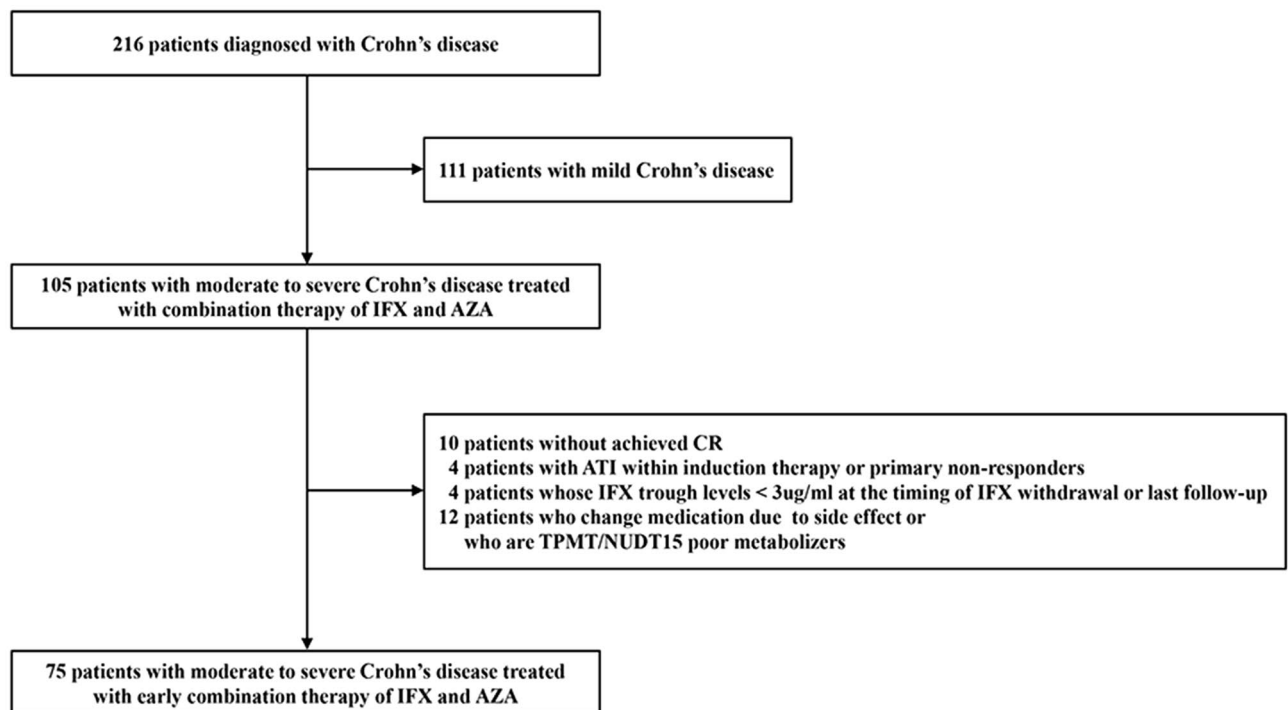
216 patients diagnosed with Crohn's disease

111 patients with mild Crohn's disease

105 patients with moderate to severe Crohn's disease treated with combination therapy of IFX and AZA

10 patients without achieved CR
4 patients with ATI within induction therapy or primary non-responders
4 patients whose IFX trough levels < 3ug/ml at the timing of IFX withdrawal or last follow-up
12 patients who change medication due to side effect or who are TPMT/NUDT15 poor metabolizers

75 patients with moderate to severe Crohn's disease treated with early combination therapy of IFX and AZA